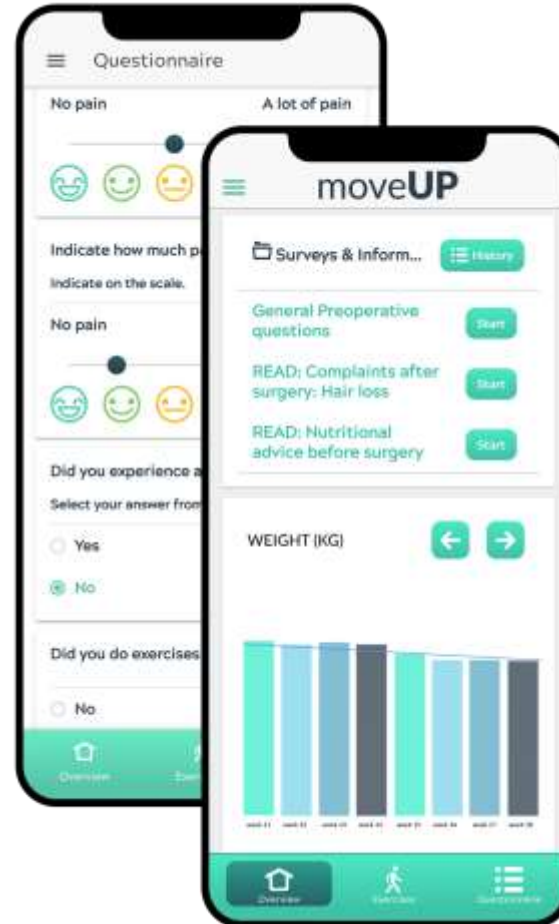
Questionnaire

No pain

A lot of pain

Indicate how much p

Indicate on the scale.

No pain

Did you experience a

Select your answer from

Yes

No

Did you do exercises

No

Overview

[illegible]

moveUP

Surveys & Inform...

History

General Preoperative questions

Start

READ: Complaints after surgery: Hair loss

Start

READ: Nutritional advice before surgery

Start

WEIGHT (KG)

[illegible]

Overview

Exercises

Questionnaire